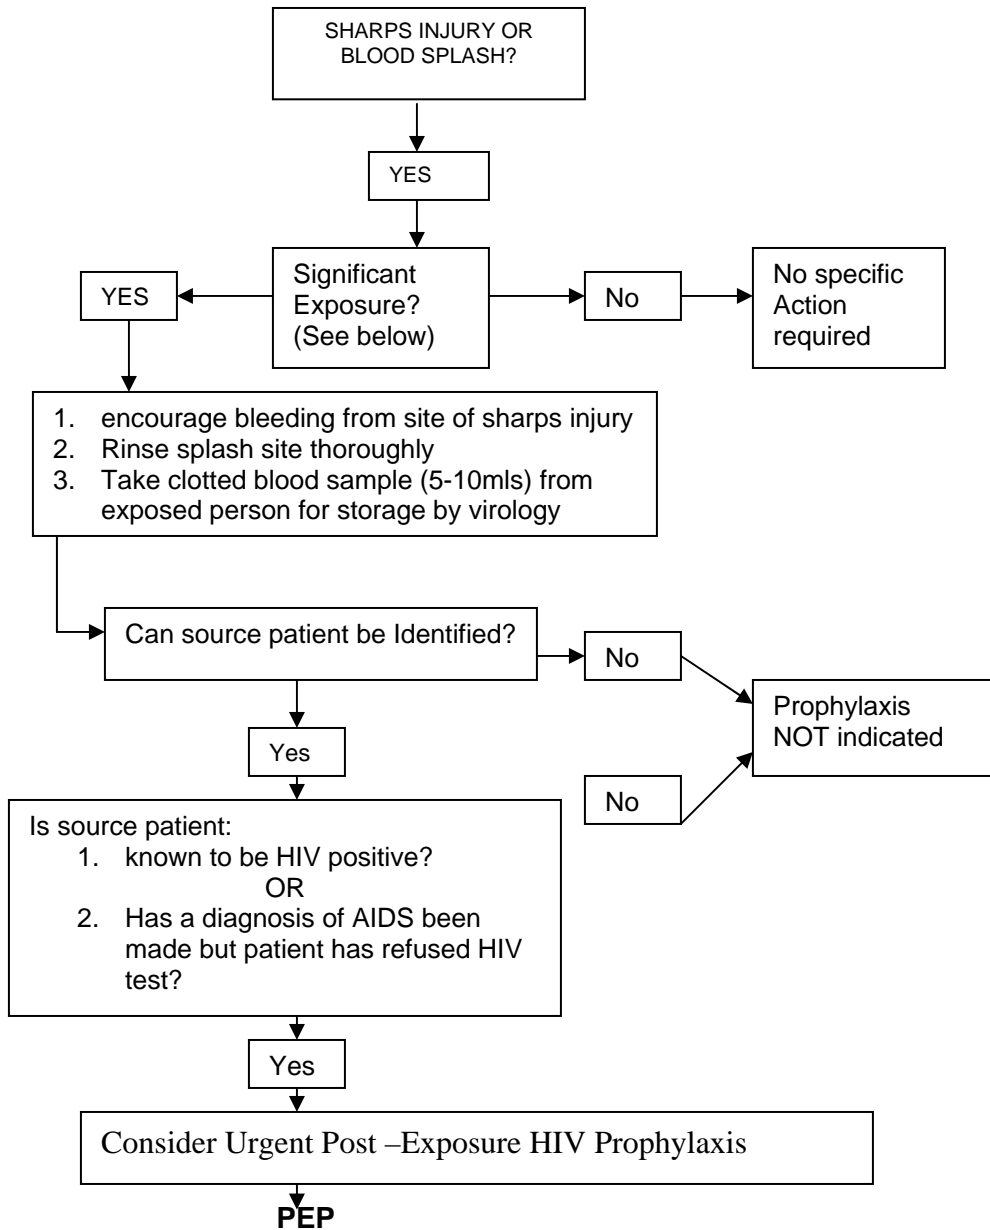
SHARPS INJURY OR BLOOD SPLASH?

YES

Significant Exposure? (See below)

YES

No

No specific Action required

1. encourage bleeding from site of sharps injury
2. Rinse splash site thoroughly
3. Take clotted blood sample (5-10mls) from exposed person for storage by virology

Can source patient be Identified?

No

Prophylaxis NOT indicated

Yes

No

Is source patient:
1. known to be HIV positive?
OR
2. Has a diagnosis of AIDS been made but patient has refused HIV test?

Yes

Consider Urgent Post –Exposure HIV Prophylaxis

PEP